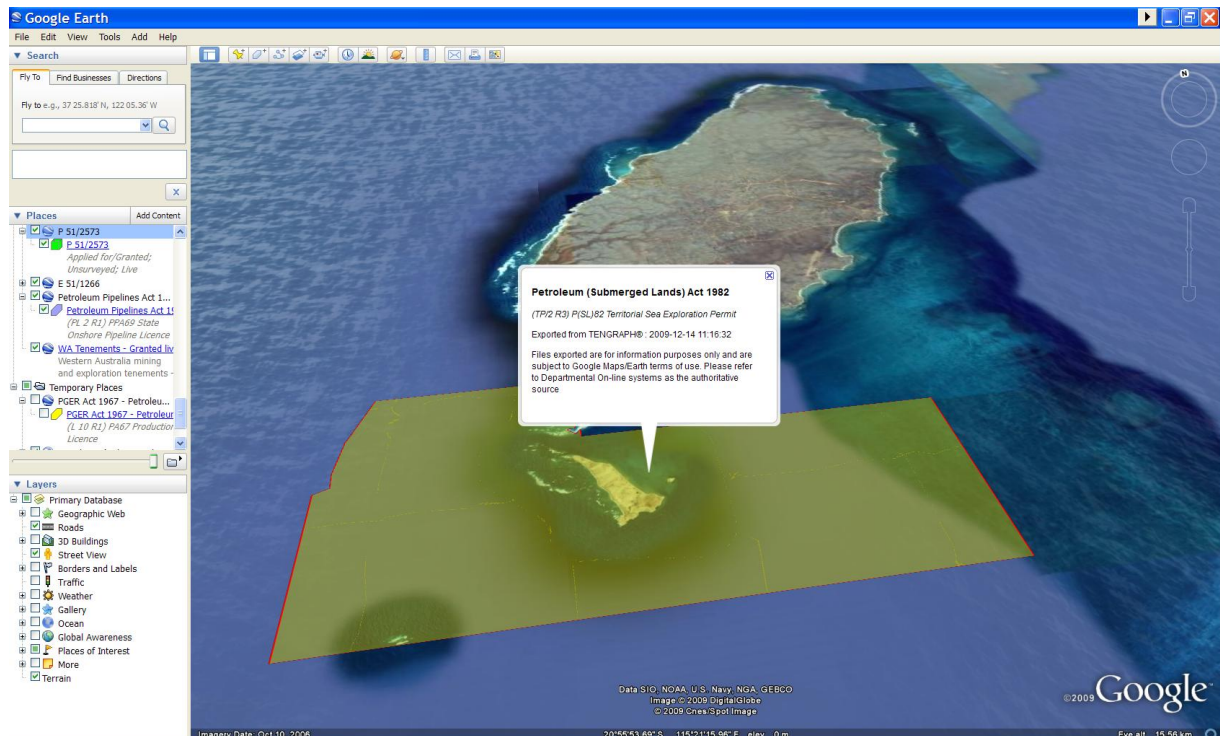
Google Earth

File Edit View Tools Add Help

▼ Search

Fly To | Find Businesses | Directions

Fly to e.g., 37 25.818' N, 122 05.36' W

▼ Places | Add Content

P 51/2573
P 51/2573
Applied for/Granted; Unsurveyed; Live
E 51/1266
Petroleum Pipelines Act 1...
Petroleum Pipelines Act 1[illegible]
(PL 2 R1) PPA69 State Onshore Pipeline Licence
WA Tenements - Granted liv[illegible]
Western Australia mining and exploration tenements -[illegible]
Temporary Places
PGER Act 1967 - Petroleu...
PGER Act 1967 - Petroleur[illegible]
(L 10 R1) PA67 Productior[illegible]
Licence

▼ Layers

Primary Database
Geographic Web
Roads
3D Buildings
Street View
Borders and Labels
Traffic
Weather
Gallery
Ocean
Global Awareness
Places of Interest
More
Terrain

Petroleum (Submerged Lands) Act 1982

(TP/2 R3) P(SL)82 Territorial Sea Exploration Permit

Exported from TENGRAPH® : 2009-12-14 11:16:32

Files exported are for information purposes only and are subject to Google Maps/Earth terms of use. Please refer to Departmental On-line systems as the authoritative source

Data SIO, NOAA, U.S. Navy, NGA, GEBCO
Image © 2009 DigitalGlobe
© 2009 Cnes/Spot Image

©2009 Google

Imagery Date: Oct 10, 2006

20°55'53.69" S 115°21'15.96" E elev 0 m

Eye alt 15.56 km